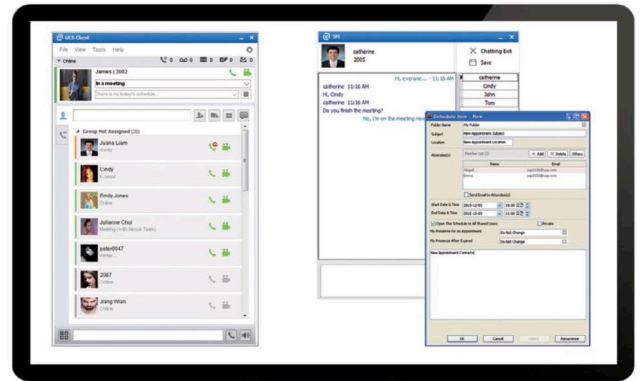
UCS Client

File View Tools Help

Online

James | 2002

In a meeting

Check in my today's schedule...

Group Not Assigned (20)

Juana Liam

Cindy

Emily Jones

Online

Julianne Choi

peter0047

2007

Online

Jong Hwan

Online

IM

catherine

2005

Chatting Exit

Save

catherine

Cindy

John

Tom

Hi, everyone... 11:16 AM

catherine 11:16 AM

Hi, Cindy

catherine 11:16 AM

Do you finish the meeting?

No, I'm on the meeting now

Schedule Item New

Folder Name

My Folder

Subject

New Appointment Subject

Location

New Appointment Location

Attendee(s)

Add

Delete

Other

Name

Email

Send Email to Attendee(s)

Start Date & Time

End Date & Time

Open This Schedule to All Shared Users

Private

My Presence for an Appointment

Do Not Change

My Presence After Expired

Do Not Change

New Appointment Contents

OK

Cancel

Recurrence